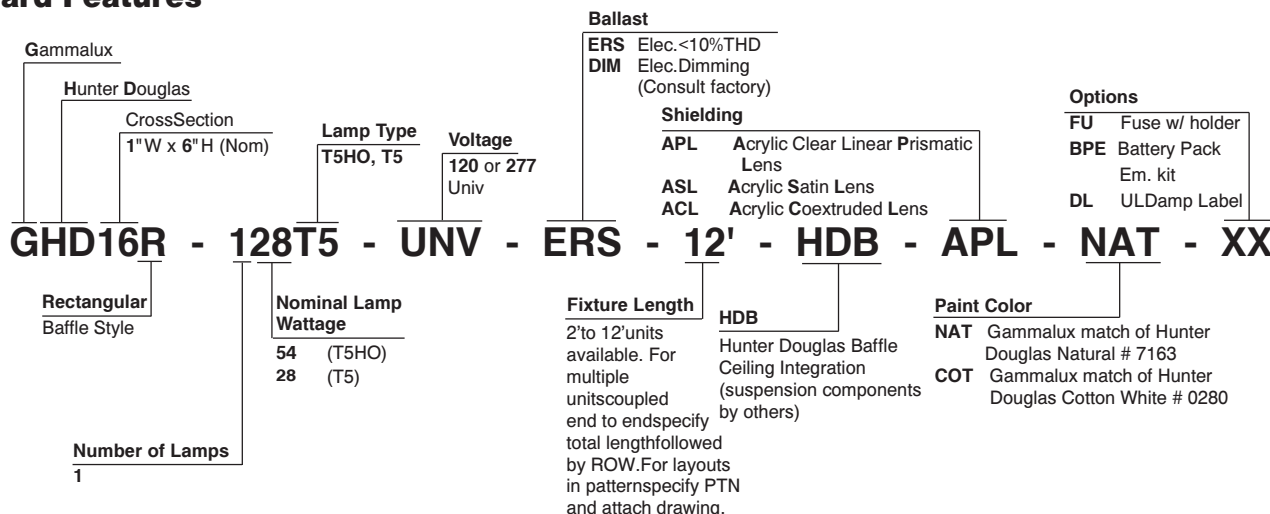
ard Features

Gammalux

Hunter Douglas

CrossSection
1"W x 6"H (Nom)

Lamp Type
T5HO, T5

Voltage
120 or 277
Univ

Ballast
ERS Elec.<10%THD
DIM Elec.Dimming (Consult factory)

Shielding
APL Acrylic Clear Linear Prismatic Lens
ASL Acrylic Satin Lens
ACL Acrylic Coextruded Lens

Options
FU Fuse w/ holder
BPE Battery Pack Em. kit
DL ULDamp Label

GHD16R - 128T5 - UNV - ERS - 12' - HDB - APL - NAT - XX

Rectangular
Baffle Style

Nominal Lamp Wattage
54 (T5HO)
28 (T5)

Number of Lamps
1

Fixture Length
2'to 12'units available. For multiple unitscoupled end to endspecify total lengthfollowed by ROW.For layouts in patternspecify PTN and attach drawing.

HDB
Hunter Douglas Baffle Ceiling Integration (suspension components by others)

Paint Color
NAT Gammalux match of Hunter Douglas Natural # 7163
COT Gammalux match of Hunter Douglas Cotton White # 0280